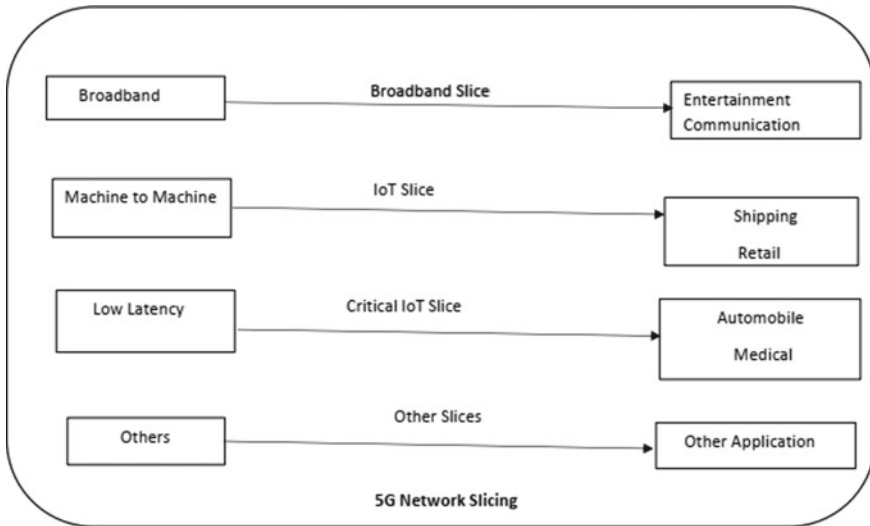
Broadband

Broadband Slice

Entertainment
Communication

Machine to Machine

IoT Slice

Shipping
Retail

Low Latency

Critical IoT Slice

Automobile
Medical

Others

Other Slices

Other Application

5G Network Slicing